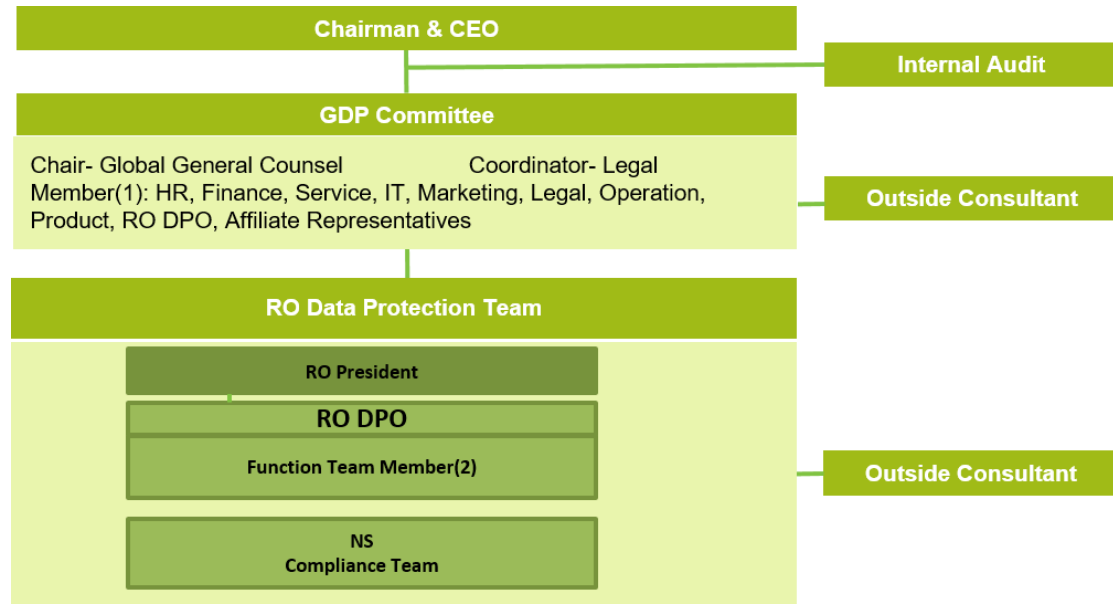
Chairman & CEO

Internal Audit

GDP Committee

Chair- Global General Counsel
Coordinator- Legal
Member(1): HR, Finance, Service, IT, Marketing, Legal, Operation, Product, RO DPO, Affiliate Representatives

Outside Consultant

RO Data Protection Team

RO President

RO DPO

Function Team Member(2)

NS
Compliance Team

Outside Consultant